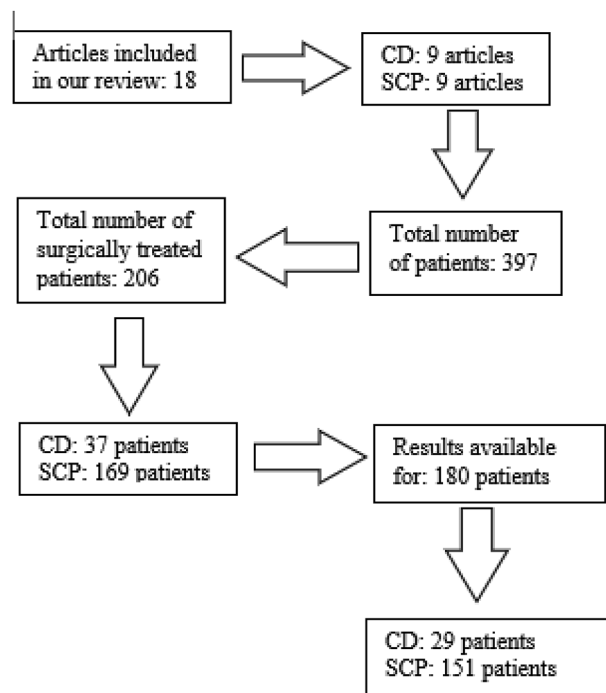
Articles included in our review: 18

CD: 9 articles
SCP: 9 articles

Total number of patients: 397

Total number of surgically treated patients: 206

CD: 37 patients
SCP: 169 patients

Results available for: 180 patients

CD: 29 patients
SCP: 151 patients